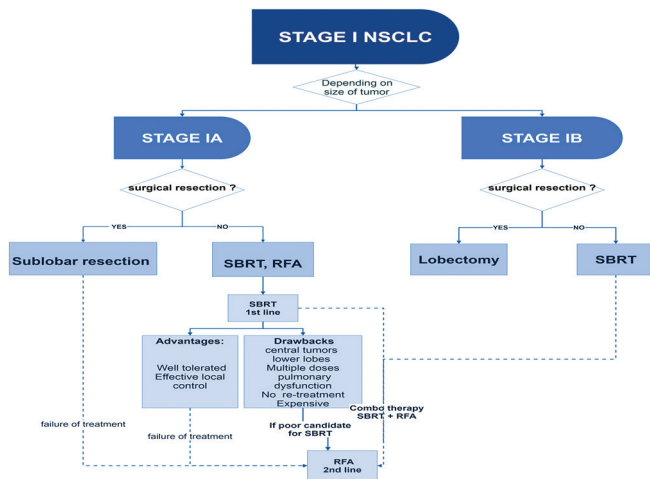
STAGE I NSCLC

Depending on size of tumor

STAGE IA

STAGE IB

surgical resection ?

surgical resection ?

YES

NO

YES

NO

Sublobar resection

SBRT, RFA

Lobectomy

SBRT

SBRT 1st line

Advantages:

Well tolerated
Effective local control

Drawbacks
central tumors
lower lobes
Multiple doses
pulmonary dysfunction
No re-treatment
Expensive

Combo therapy SBRT + RFA

failure of treatment

failure of treatment

If poor candidate for SBRT

RFA 2nd line